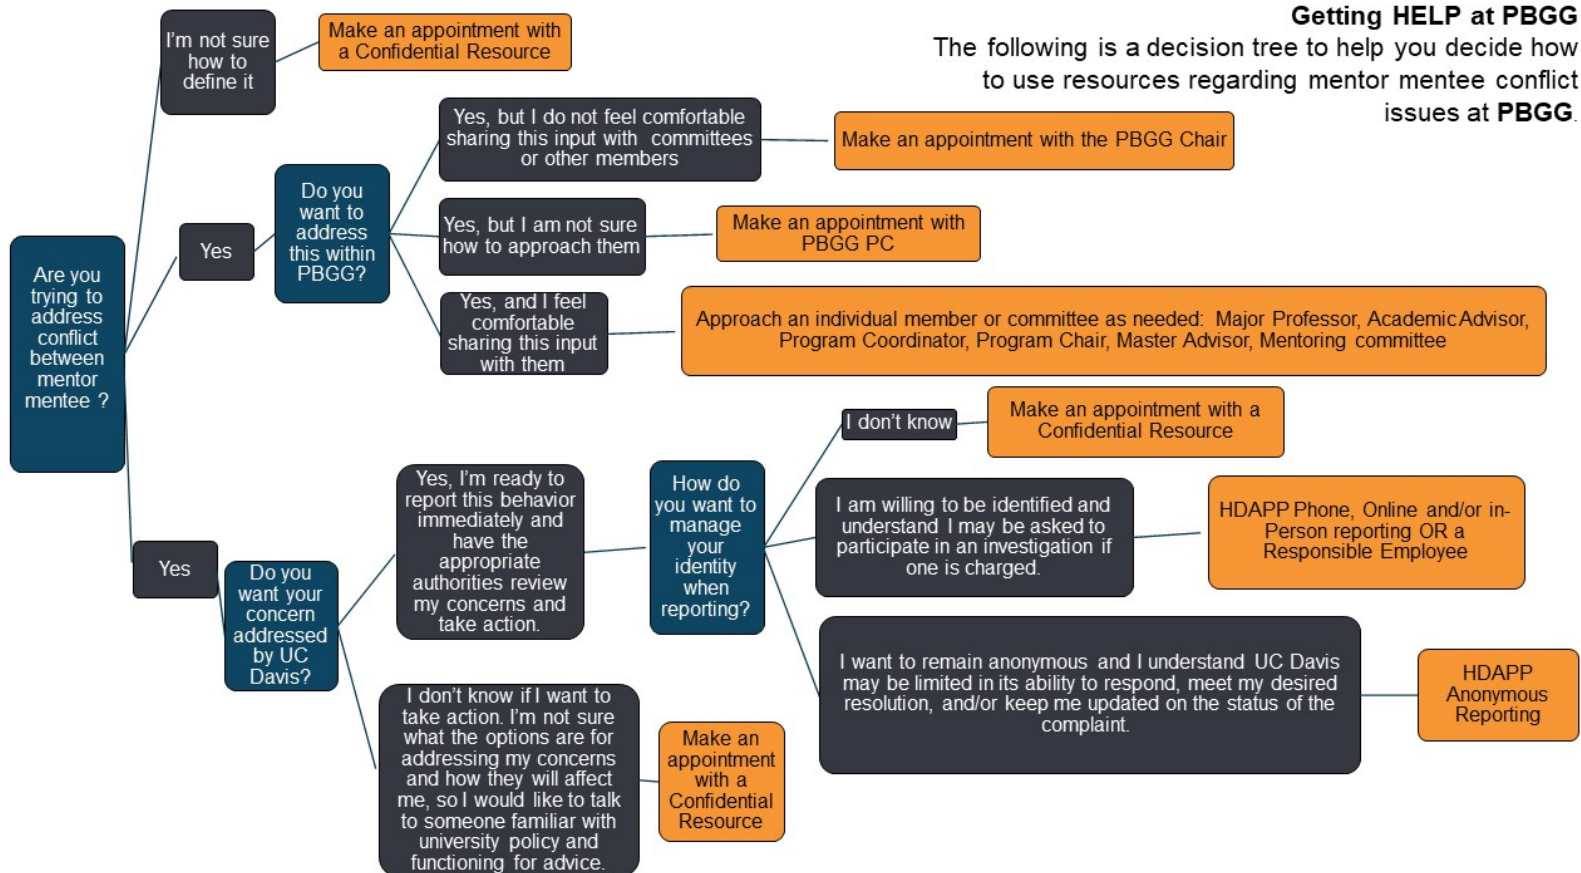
Getting HELP at PBGG

The following is a decision tree to help you decide how to use resources regarding mentor mentee conflict issues at PBGG.

Are you trying to address conflict between mentor mentee ?

I'm not sure how to define it

Make an appointment with a Confidential Resource

Yes

Do you want to address this within PBGG?

Yes, but I do not feel comfortable sharing this input with committees or other members

Make an appointment with the PBGG Chair

Yes, but I am not sure how to approach them

Make an appointment with PBGG PC

Yes, and I feel comfortable sharing this input with them

Approach an individual member or committee as needed: Major Professor, Academic Advisor, Program Coordinator, Program Chair, Master Advisor, Mentoring committee

Yes

Do you want your concern addressed by UC Davis?

Yes, I'm ready to report this behavior immediately and have the appropriate authorities review my concerns and take action.

How do you want to manage your identity when reporting?

I don't know

Make an appointment with a Confidential Resource

I am willing to be identified and understand I may be asked to participate in an investigation if one is charged.

HDAPP Phone, Online and/or in-Person reporting OR a Responsible Employee

I want to remain anonymous and I understand UC Davis may be limited in its ability to respond, meet my desired resolution, and/or keep me updated on the status of the complaint.

HDAPP Anonymous Reporting

I don't know if I want to take action. I'm not sure what the options are for addressing my concerns and how they will affect me, so I would like to talk to someone familiar with university policy and functioning for advice.

Make an appointment with a Confidential Resource